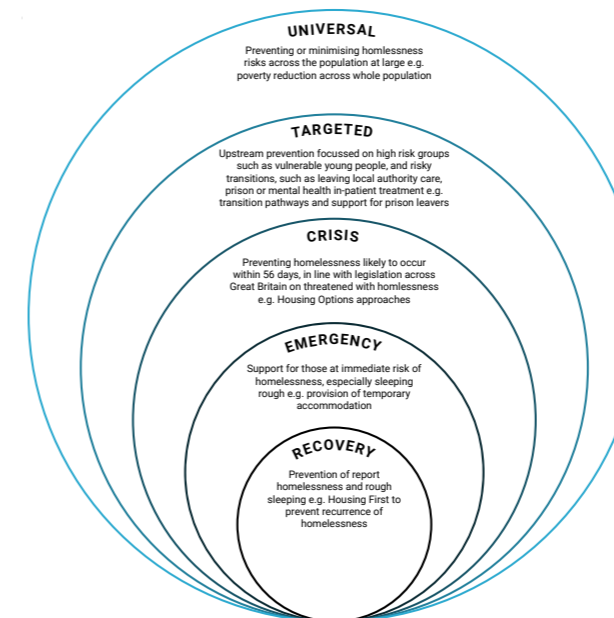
UNIVERSAL

Preventing or minimising homlessness risks across the population at large e.g. poverty reduction across whole population

TARGETED

Upstream prevention focussed on high risk groups such as vulnerable young people, and risky transitions, such as leaving local authority care, prison or mental health in-patient treatment e.g. transition pathways and support for prison leavers

CRISIS

Preventing homelessness likely to occur within 56 days, in line with legislation across Great Britain on threatened with homlessness e.g. Housing Options approaches

EMERGENCY

Support for those at immediate risk of homelessness, especially sleeping rough e.g. provision of temporary accommodation

RECOVERY

Prevention of report homelessness and rough sleeping e.g. Housing First to prevent recurrence of homelessness